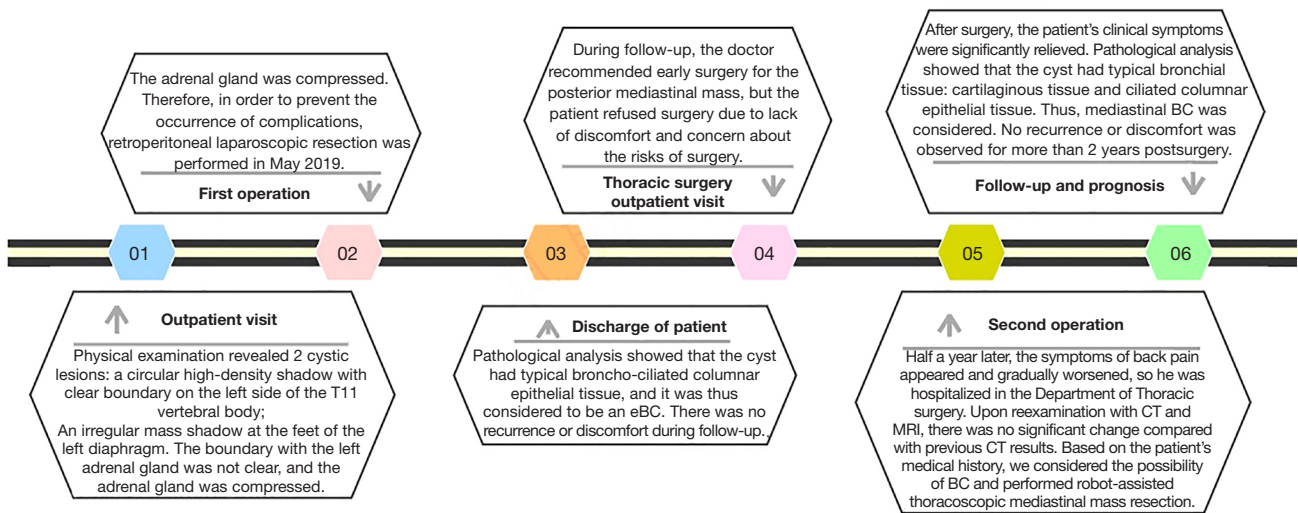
The adrenal gland was compressed. Therefore, in order to prevent the occurrence of complications, retroperitoneal laparoscopic resection was performed in May 2019.

First operation

During follow-up, the doctor recommended early surgery for the posterior mediastinal mass, but the patient refused surgery due to lack of discomfort and concern about the risks of surgery.

Thoracic surgery outpatient visit

After surgery, the patient's clinical symptoms were significantly relieved. Pathological analysis showed that the cyst had typical bronchial tissue: cartilaginous tissue and ciliated columnar epithelial tissue. Thus, mediastinal BC was considered. No recurrence or discomfort was observed for more than 2 years postsurgery.

Follow-up and prognosis

01

02

03

04

05

06

Outpatient visit

Physical examination revealed 2 cystic lesions: a circular high-density shadow with clear boundary on the left side of the T11 vertebral body;
An irregular mass shadow at the feet of the left diaphragm. The boundary with the left adrenal gland was not clear, and the adrenal gland was compressed.

Discharge of patient

Pathological analysis showed that the cyst had typical broncho-ciliated columnar epithelial tissue, and it was thus considered to be an eBC. There was no recurrence or discomfort during follow-up.

Second operation

Half a year later, the symptoms of back pain appeared and gradually worsened, so he was hospitalized in the Department of Thoracic surgery. Upon reexamination with CT and MRI, there was no significant change compared with previous CT results. Based on the patient's medical history, we considered the possibility of BC and performed robot-assisted thoracoscopic mediastinal mass resection.